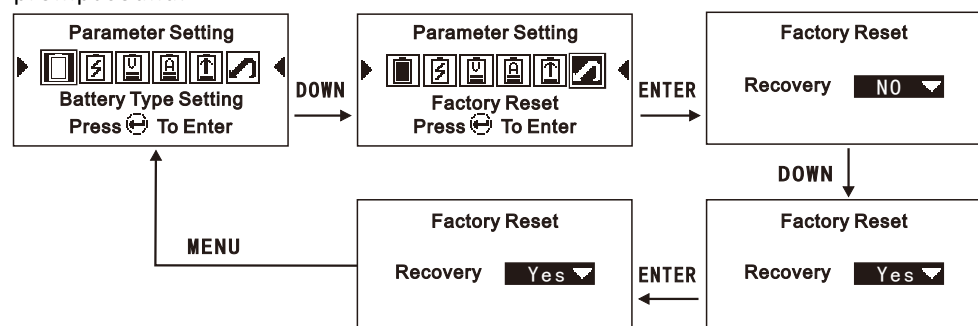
Parameter Setting
Battery Type Setting
Press ⏎ To Enter

DOWN

Parameter Setting
Factory Reset
Press ⏎ To Enter

ENTER

Factory Reset
Recovery NO

DOWN

Factory Reset
Recovery Yes

ENTER

Factory Reset
Recovery Yes

MENU